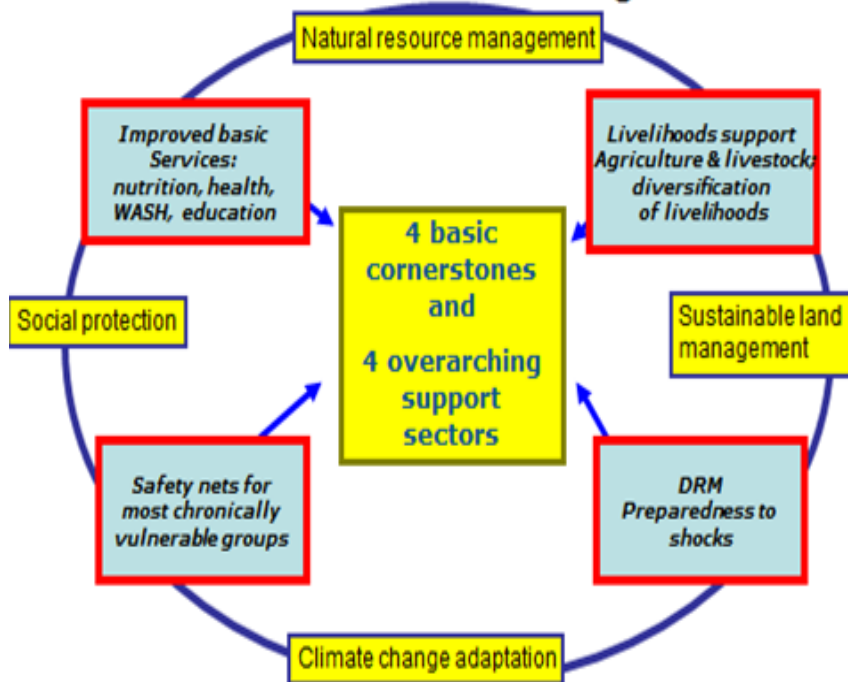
Natural resource management

Improved basic Services: nutrition, health, WASH, education

Livelihoods support Agriculture & livestock; diversification of livelihoods

4 basic cornerstones and 4 overarching support sectors

Social protection

Sustainable land management

Safety nets for most chronically vulnerable groups

DRM Preparedness to shocks

Climate change adaptation